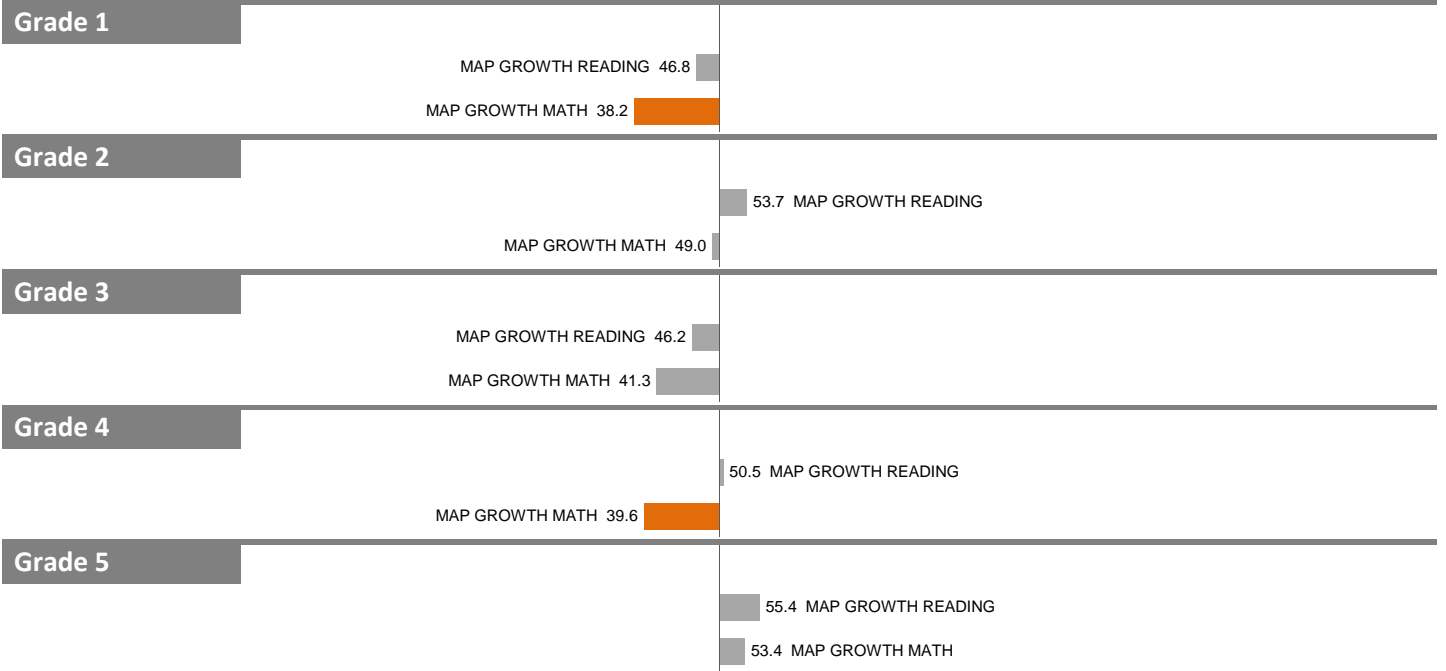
Grade 1

MAP GROWTH READING 46.8

MAP GROWTH MATH 38.2

Grade 2

53.7 MAP GROWTH READING

MAP GROWTH MATH 49.0

Grade 3

MAP GROWTH READING 46.2

MAP GROWTH MATH 41.3

Grade 4

50.5 MAP GROWTH READING

MAP GROWTH MATH 39.6

Grade 5

55.4 MAP GROWTH READING

53.4 MAP GROWTH MATH